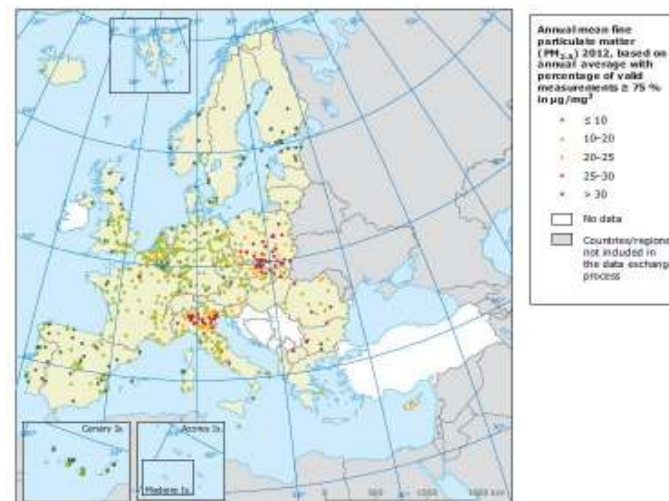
Annual mean fine particulate matter ($PM_{2.5}$) 2012, based on annual average with percentage of valid measurements ≥ 75 % in µg/m³

≤ 10
10–20
20–25
25–30
> 30

No data

Countries/regions not included in the data exchange process

Canary Is.
Azores Is.
Madeira Is.

500
1000
1500 km